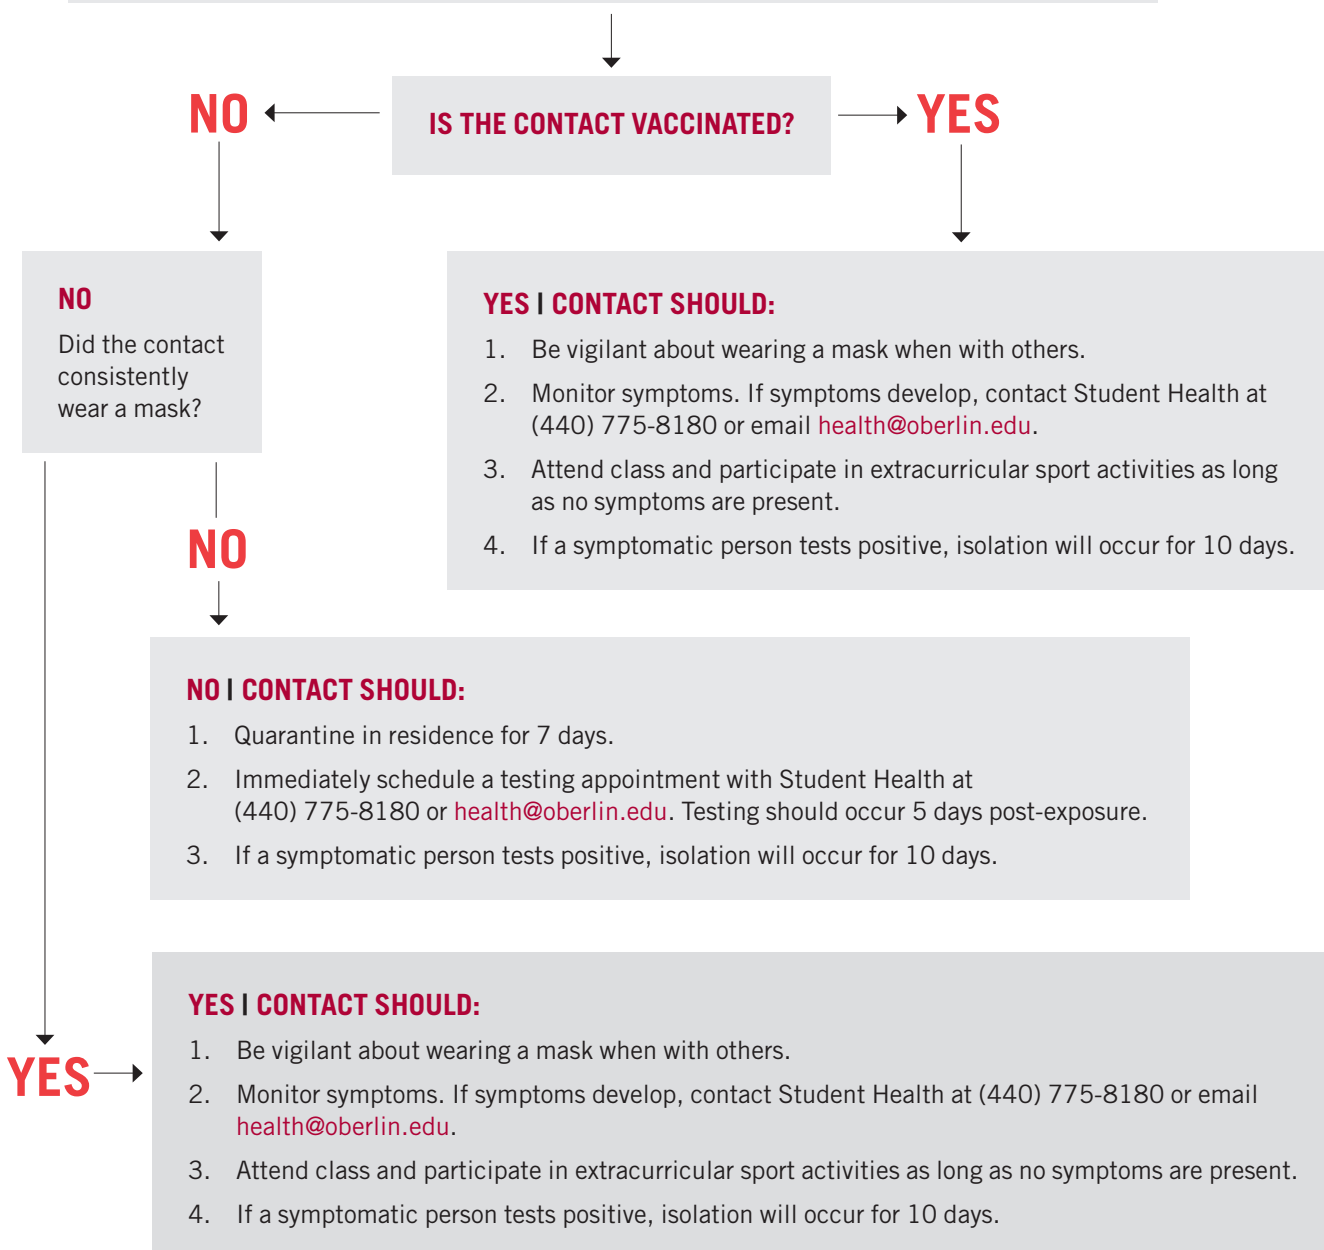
IS THE CONTACT VACCINATED?

NO

YES

NO

Did the contact consistently wear a mask?

YES | CONTACT SHOULD:

1. Be vigilant about wearing a mask when with others.
2. Monitor symptoms. If symptoms develop, contact Student Health at (440) 775-8180 or email health@oberlin.edu.
3. Attend class and participate in extracurricular sport activities as long as no symptoms are present.
4. If a symptomatic person tests positive, isolation will occur for 10 days.

NO

NO | CONTACT SHOULD:

1. Quarantine in residence for 7 days.
2. Immediately schedule a testing appointment with Student Health at (440) 775-8180 or health@oberlin.edu. Testing should occur 5 days post-exposure.
3. If a symptomatic person tests positive, isolation will occur for 10 days.

YES

YES | CONTACT SHOULD:

1. Be vigilant about wearing a mask when with others.
2. Monitor symptoms. If symptoms develop, contact Student Health at (440) 775-8180 or email health@oberlin.edu.
3. Attend class and participate in extracurricular sport activities as long as no symptoms are present.
4. If a symptomatic person tests positive, isolation will occur for 10 days.